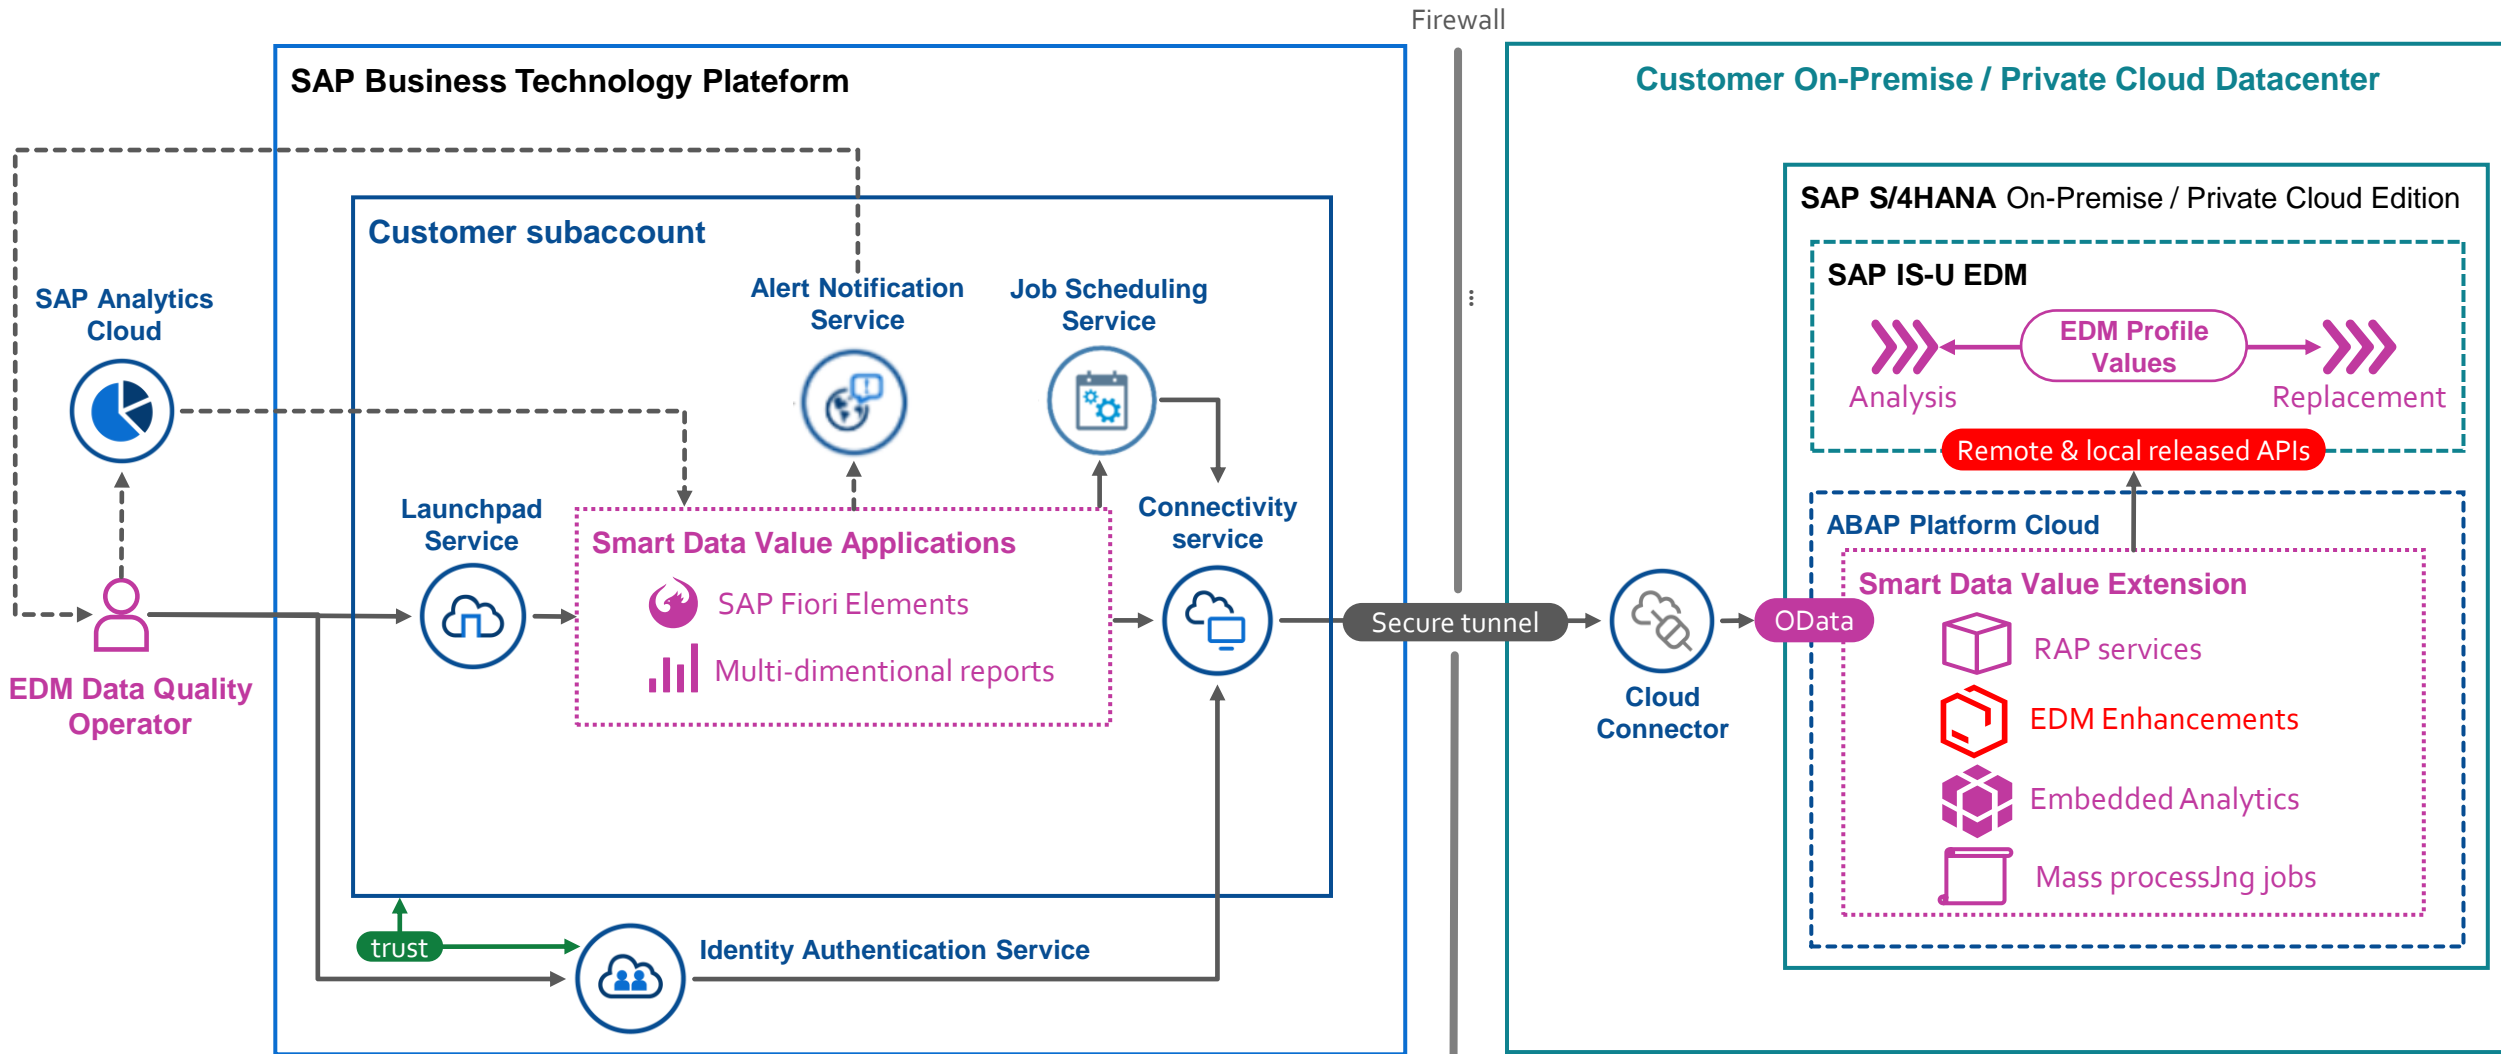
Firewall

SAP Business Technology Plateform

Customer subaccount

SAP Analytics Cloud

Alert Notification Service

Job Scheduling Service

Launchpad Service

Smart Data Value Applications

SAP Fiori Elements

Multi-dimentional reports

Connectivity service

EDM Data Quality Operator

trust

Identity Authentication Service

Secure tunnel

Customer On-Premise / Private Cloud Datacenter

SAP S/4HANA On-Premise / Private Cloud Edition

SAP IS-U EDM

EDM Profile Values

Analysis

Replacement

Remote & local released APIs

ABAP Platform Cloud

Smart Data Value Extension

Cloud Connector

OData

RAP services

EDM Enhancements

Embedded Analytics

Mass processJng jobs